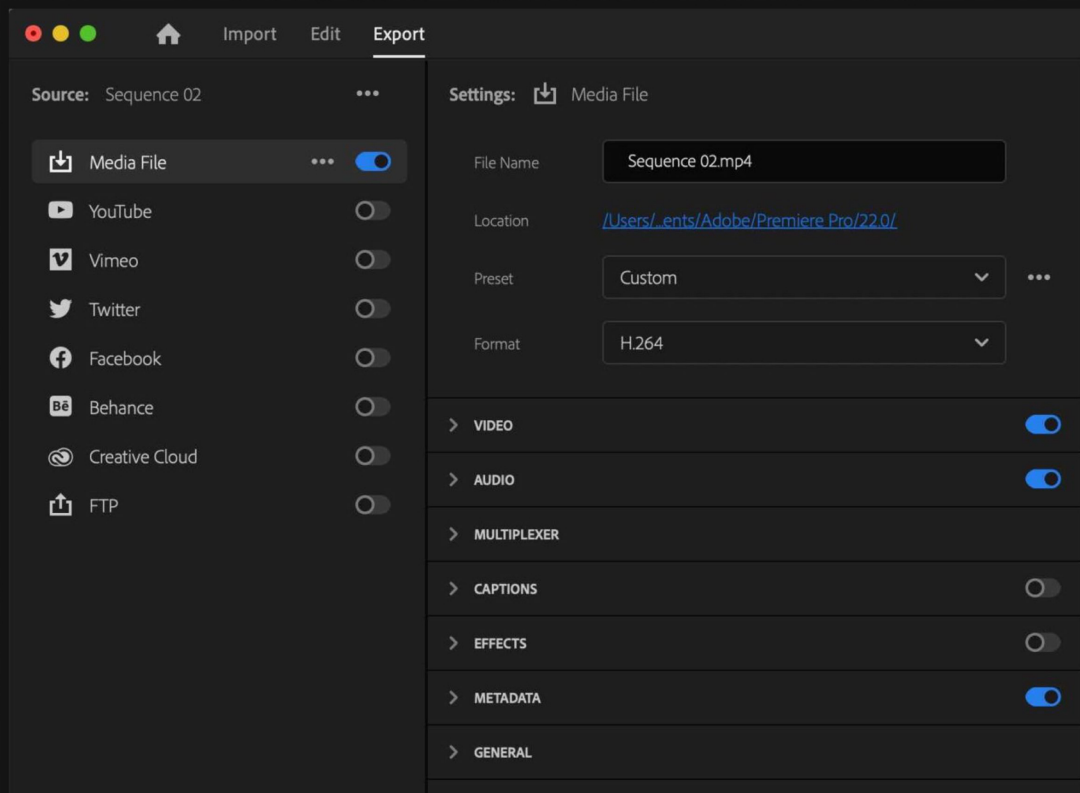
Import Edit Export

Source: Sequence 02 •••

Media File •••
YouTube
Vimeo
Twitter
Facebook
Behance
Creative Cloud
FTP

Settings: Media File

File Name Sequence 02.mp4

Location /Users/...ents/Adobe/Premiere Pro/22.0/

Preset Custom •••

Format H.264

VIDEO
AUDIO
MULTIPLEXER
CAPTIONS
EFFECTS
METADATA
GENERAL